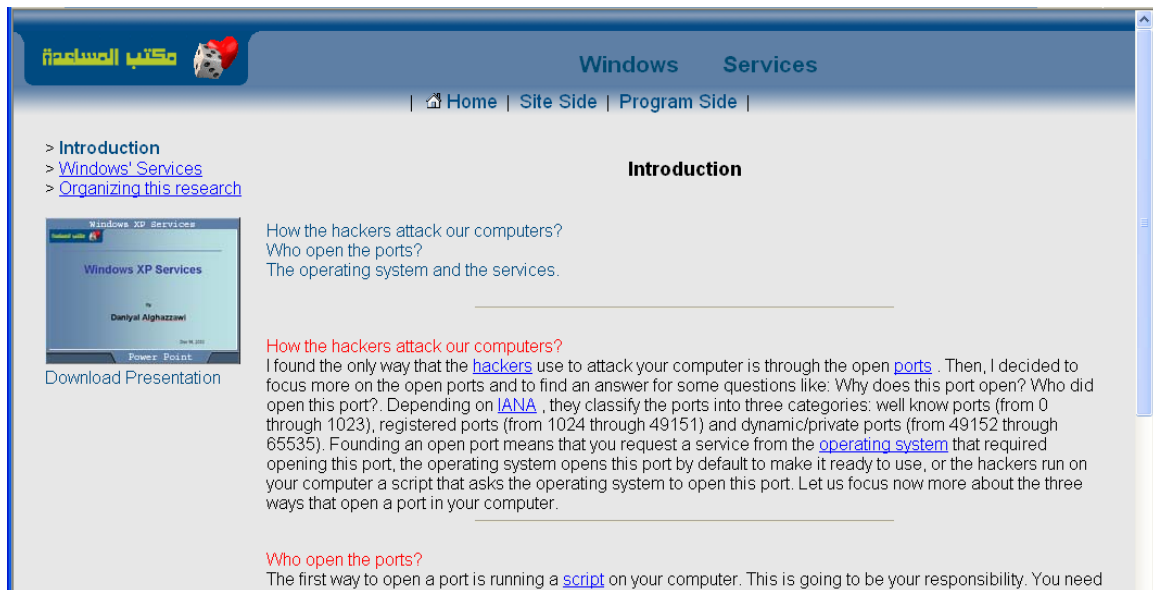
مكتب المساعدة

Windows Services

| Home | Site Side | Program Side |

> Introduction
> Windows' Services
> Organizing this research

Windows XP Services

Windows XP Services

By

Daniyal Alghazzawi

Power Point

Download Presentation

Introduction

How the hackers attack our computers?
Who open the ports?
The operating system and the services.

How the hackers attack our computers?
I found the only way that the hackers use to attack your computer is through the open ports . Then, I decided to focus more on the open ports and to find an answer for some questions like: Why does this port open? Who did open this port?. Depending on IANA , they classify the ports into three categories: well know ports (from 0 through 1023), registered ports (from 1024 through 49151) and dynamic/private ports (from 49152 through 65535). Founding an open port means that you request a service from the operating system that required opening this port, the operating system opens this port by default to make it ready to use, or the hackers run on your computer a script that asks the operating system to open this port. Let us focus now more about the three ways that open a port in your computer.

Who open the ports?
The first way to open a port is running a script on your computer. This is going to be your responsibility. You need